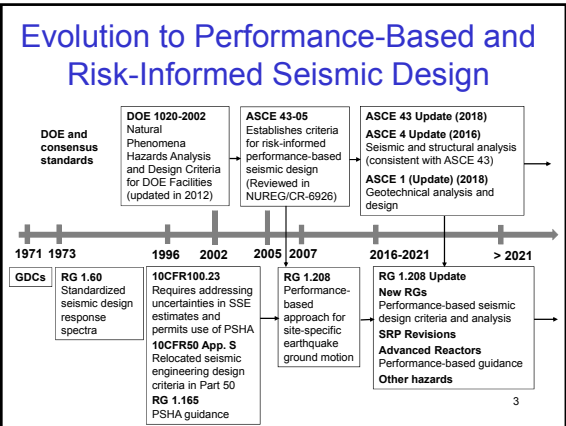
Evolution to Performance-Based and Risk-Informed Seismic Design

DOE and consensus standards

DOE 1020-2002
Natural Phenomena Hazards Analysis and Design Criteria for DOE Facilities (updated in 2012)

ASCE 43-05
Establishes criteria for risk-informed performance-based seismic design (Reviewed in NUREG/CR-6926)

ASCE 43 Update (2018)
ASCE 4 Update (2016)
Seismic and structural analysis (consistent with ASCE 43)
ASCE 1 (Update) (2018)
Geotechnical analysis and design

1971 1973 1996 2002 2005 2007 2016-2021 > 2021

GDCs

RG 1.60
Standardized seismic design response spectra

10CFR100.23
Requires addressing uncertainties in SSE estimates and permits use of PSHA
10CFR50 App. S
Relocated seismic engineering design criteria in Part 50
RG 1.165
PSHA guidance

RG 1.208
Performance-based approach for site-specific earthquake ground motion

RG 1.208 Update
New RGs
Performance-based seismic design criteria and analysis
SRP Revisions
Advanced Reactors
Performance-based guidance
Other hazards

3